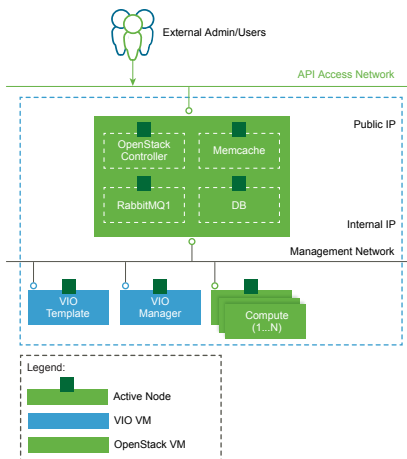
External Admin/Users

API Access Network

Public IP

OpenStack Controller

Memcache

RabbitMQ1

DB

Internal IP

Management Network

VIO Template

VIO Manager

Compute (1...N)

Legend:

Active Node

VIO VM

OpenStack VM